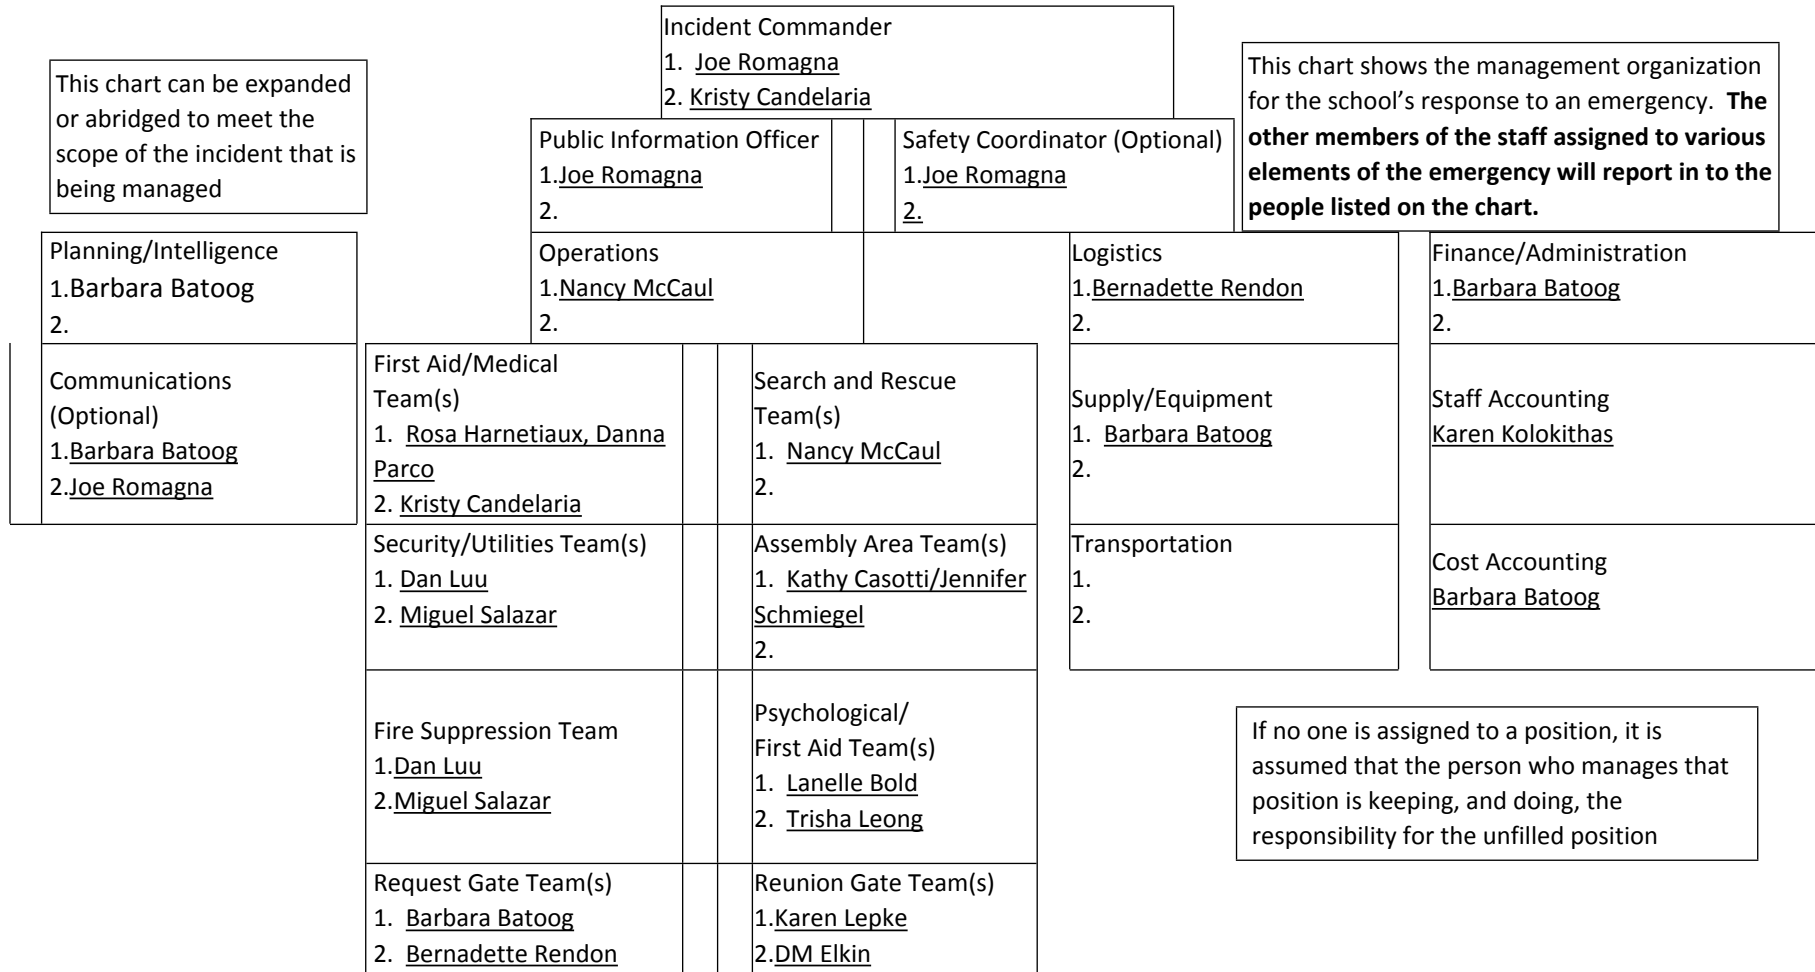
Incident Commander
1. Joe Romagna
2. Kristy Candelaria

This chart can be expanded or abridged to meet the scope of the incident that is being managed

This chart shows the management organization for the school's response to an emergency. **The other members of the staff assigned to various elements of the emergency will report in to the people listed on the chart.**

Public Information Officer
1.Joe Romagna
2.

Safety Coordinator (Optional)
1.Joe Romagna
2.

Planning/Intelligence
1.Barbara Batoog
2.

Communications (Optional)
1.Barbara Batoog
2.Joe Romagna

Operations
1.Nancy McCaul
2.

First Aid/Medical Team(s)
1. Rosa Harnetiaux, Danna Parco
2. Kristy Candelaria

Search and Rescue Team(s)
1. Nancy McCaul
2.

Security/Utilities Team(s)
1. Dan Luu
2. Miguel Salazar

Assembly Area Team(s)
1. Kathy Casotti/Jennifer Schmiegel
2.

Fire Suppression Team
1.Dan Luu
2.Miguel Salazar

Psychological/ First Aid Team(s)
1. Lanelle Bold
2. Trisha Leong

Request Gate Team(s)
1. Barbara Batoog
2. Bernadette Rendon

Reunion Gate Team(s)
1.Karen Lepke
2.DM Elkin

Logistics
1.Bernadette Rendon
2.

Supply/Equipment
1. Barbara Batoog
2.

Transportation
1.
2.

Finance/Administration
1.Barbara Batoog
2.

Staff Accounting
Karen Kolokithas

Cost Accounting
Barbara Batoog

If no one is assigned to a position, it is assumed that the person who manages that position is keeping, and doing, the responsibility for the unfilled position